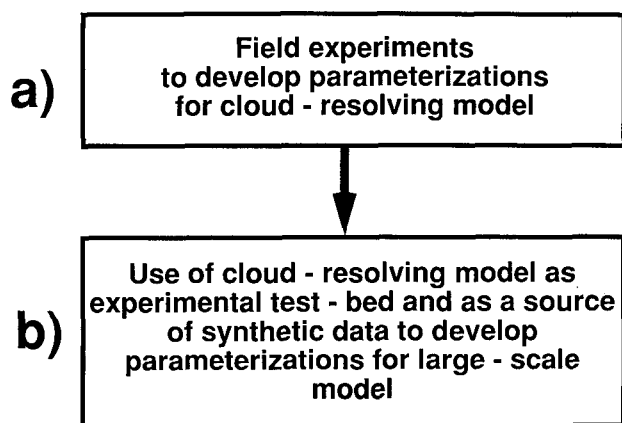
a)

Field experiments to develop parameterizations for cloud - resolving model

b)

Use of cloud - resolving model as experimental test - bed and as a source of synthetic data to develop parameterizations for large - scale model